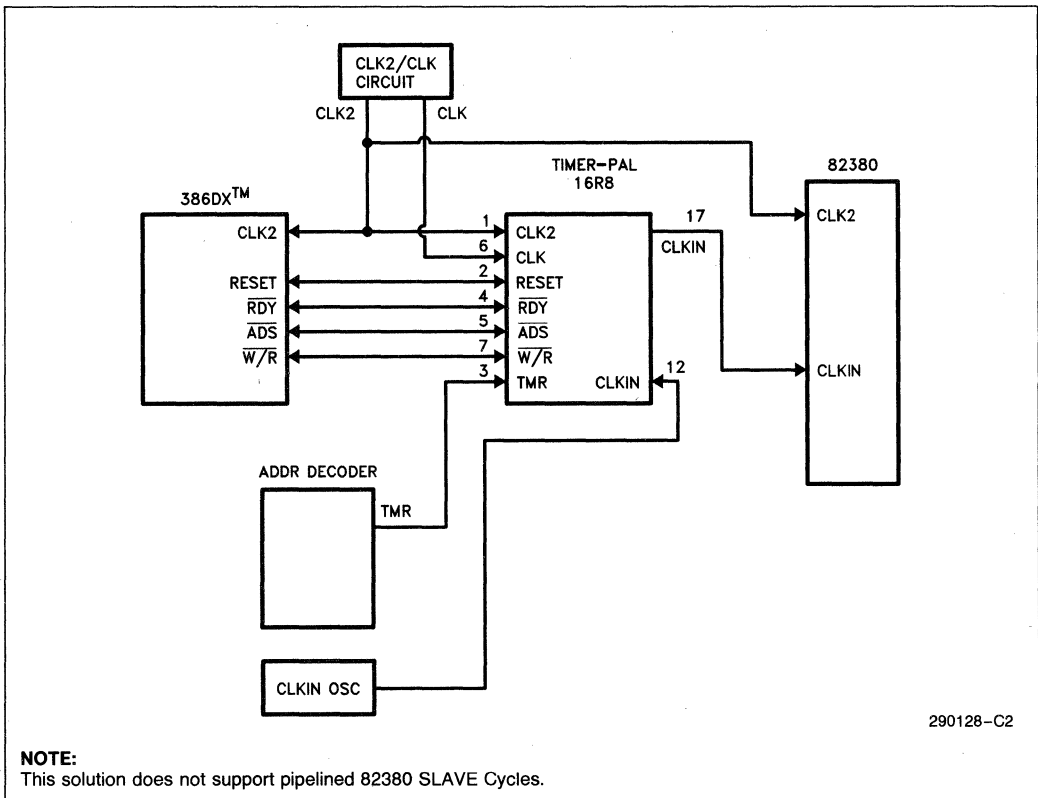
CLK2/CLK CIRCUIT

CLK2

CLK

TIMER-PAL 16R8

82380

386DX$^{TM}$

CLK2

RESET

$\overline{RDY}$

$\overline{ADS}$

$\overline{W}/R$

1 CLK2

6 CLK

2 RESET

4 $\overline{RDY}$

5 $\overline{ADS}$

7 $\overline{W}/R$

3 TMR

CLKIN

17

CLKIN

12

CLK2

CLKIN

ADDR DECODER

TMR

CLKIN OSC

290128–C2

**NOTE:**
This solution does not support pipelined 82380 SLAVE Cycles.